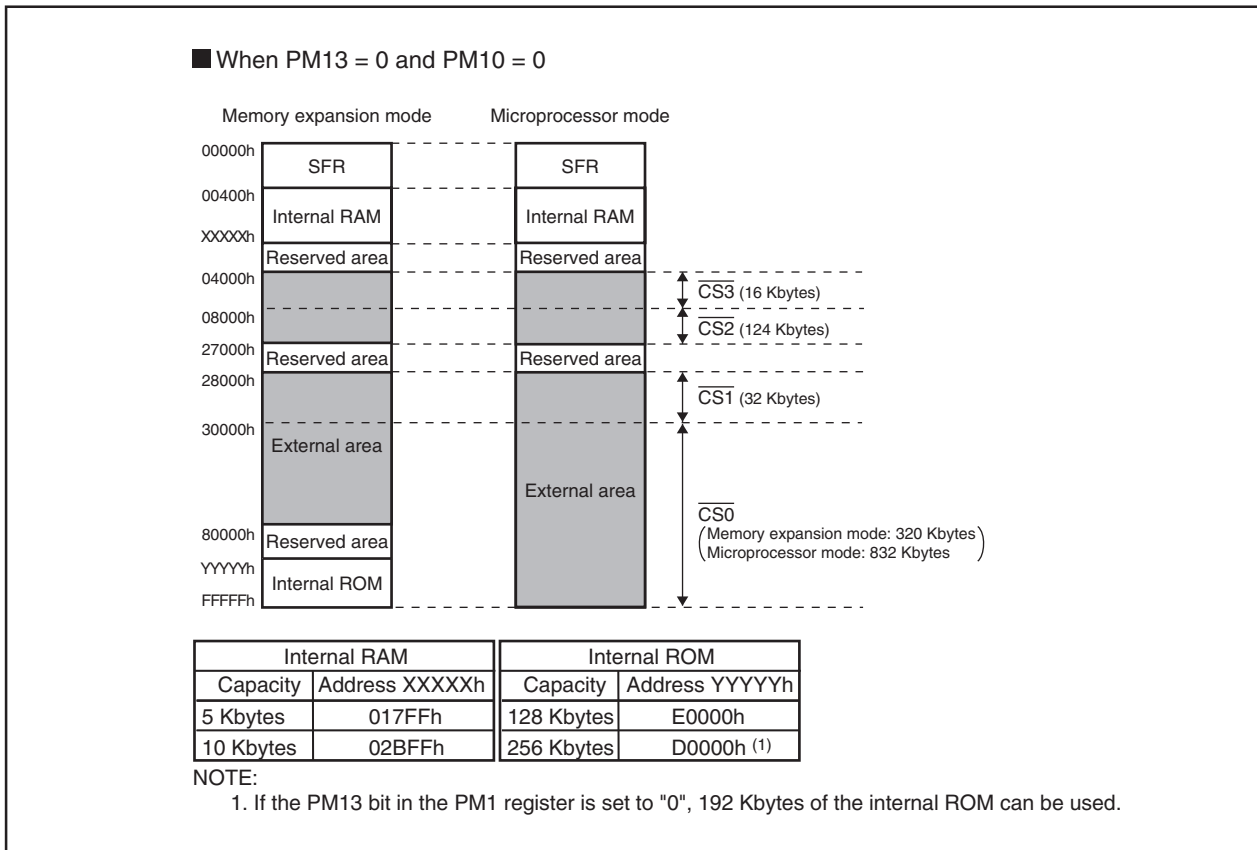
When PM13 = 0 and PM10 = 0

Memory expansion mode

Microprocessor mode

00000h
00400h
XXXXXh
04000h
08000h
27000h
28000h
30000h
80000h
YYYYYh
FFFFFh

SFR
Internal RAM
Reserved area
Reserved area
External area
Reserved area
Internal ROM

SFR
Internal RAM
Reserved area
Reserved area
External area

$\overline{CS3}$ (16 Kbytes)
$\overline{CS2}$ (124 Kbytes)
$\overline{CS1}$ (32 Kbytes)
$\overline{CS0}$
(Memory expansion mode: 320 Kbytes
Microprocessor mode: 832 Kbytes)

| Internal RAM | |
|---|---|
| Capacity | Address XXXXXh |
| 5 Kbytes | 017FFh |
| 10 Kbytes | 02BFFh |

| Internal ROM | |
|---|---|
| Capacity | Address YYYYYh |
| 128 Kbytes | E0000h |
| 256 Kbytes | D0000h (1) |

NOTE:
1. If the PM13 bit in the PM1 register is set to "0", 192 Kbytes of the internal ROM can be used.